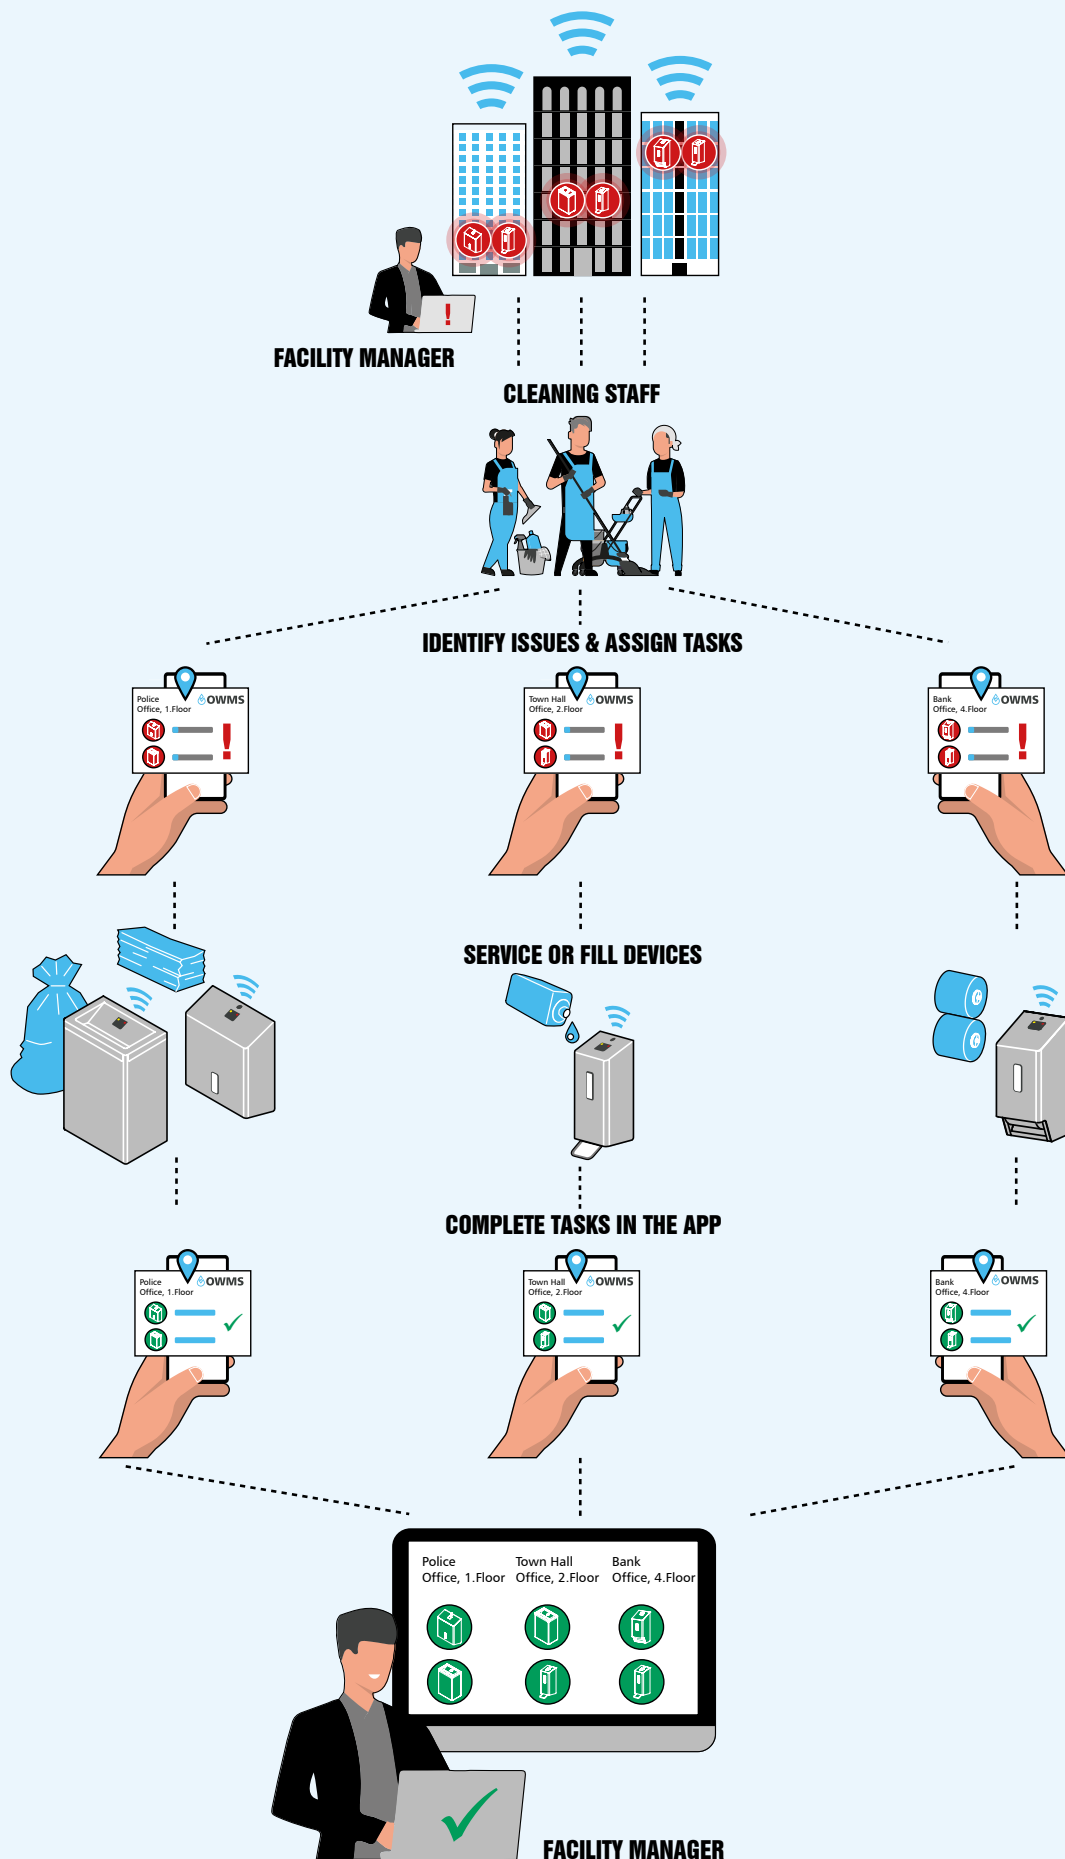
FACILITY MANAGER

CLEANING STAFF

IDENTIFY ISSUES & ASSIGN TASKS

Police Office, 1.Floor OWMS

Town Hall Office, 2.Floor OWMS

Bank Office, 4.Floor OWMS

SERVICE OR FILL DEVICES

COMPLETE TASKS IN THE APP

Police Office, 1.Floor OWMS

Town Hall Office, 2.Floor OWMS

Bank Office, 4.Floor OWMS

Police Office, 1.Floor

Town Hall Office, 2.Floor

Bank Office, 4.Floor

FACILITY MANAGER